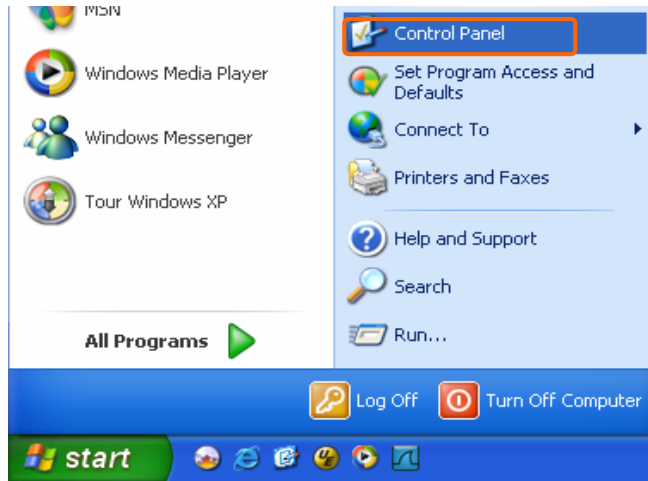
MSN

Windows Media Player

Windows Messenger

Tour Windows XP

All Programs

Control Panel

Set Program Access and Defaults

Connect To

Printers and Faxes

Help and Support

Search

Run...

Log Off

Turn Off Computer

start